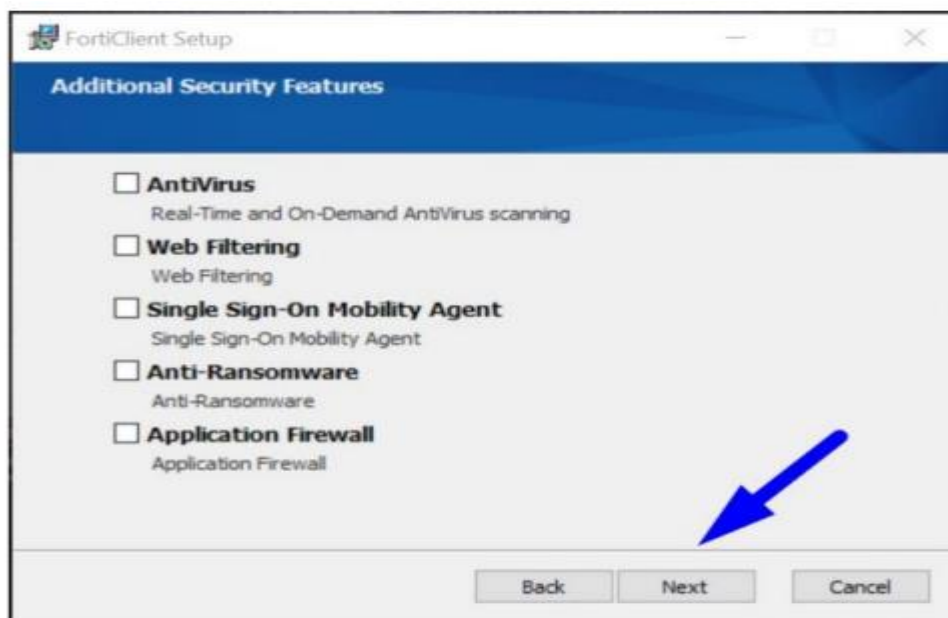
FortiClient Setup

Additional Security Features

AntiVirus
Real-Time and On-Demand AntiVirus scanning

Web Filtering
Web Filtering

Single Sign-On Mobility Agent
Single Sign-On Mobility Agent

Anti-Ransomware
Anti-Ransomware

Application Firewall
Application Firewall

Back Next Cancel